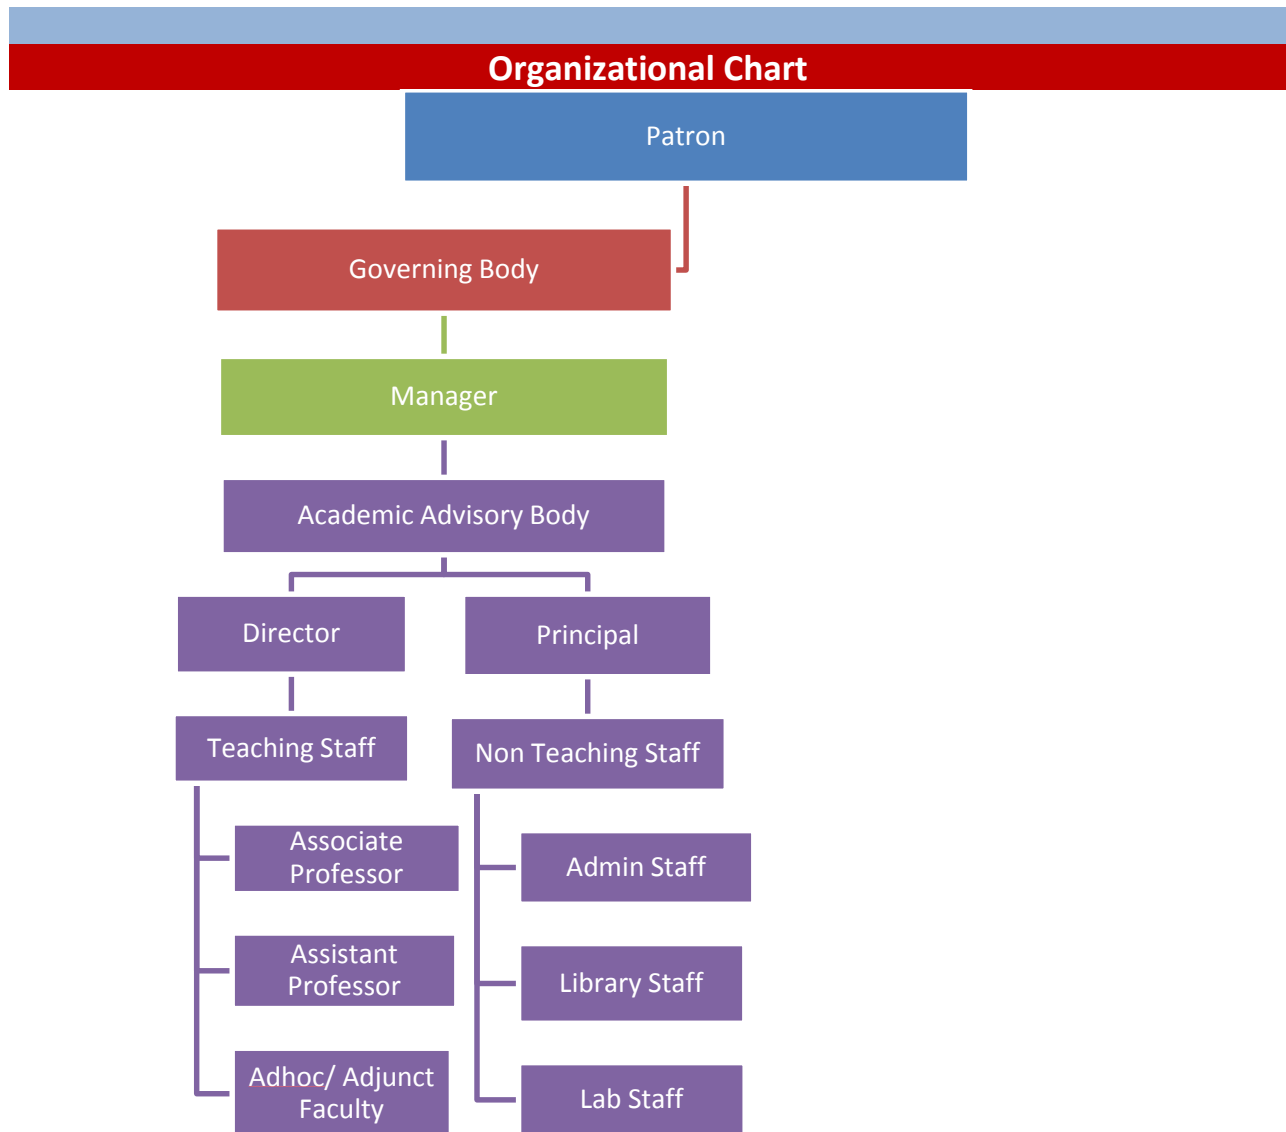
Organizational Chart

Patron

Governing Body

Manager

Academic Advisory Body

Director

Principal

Teaching Staff

Non Teaching Staff

Associate Professor

Assistant Professor

Adhoc/ Adjunct Faculty

Admin Staff

Library Staff

Lab Staff